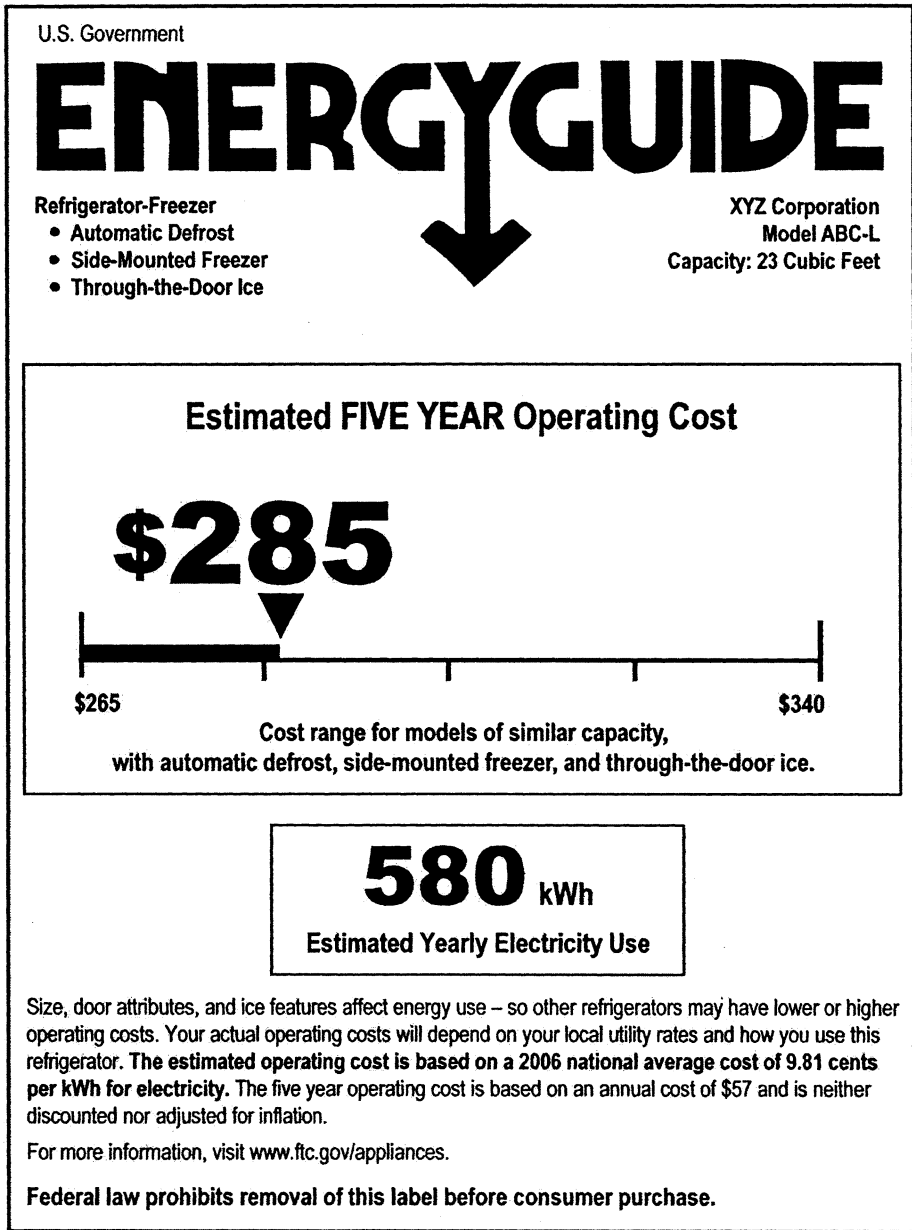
U.S. Government

ENERGYGUIDE

Refrigerator-Freezer
• Automatic Defrost
• Side-Mounted Freezer
• Through-the-Door Ice

XYZ Corporation
Model ABC-L
Capacity: 23 Cubic Feet

Estimated FIVE YEAR Operating Cost

$285

$265

$340

Cost range for models of similar capacity, with automatic defrost, side-mounted freezer, and through-the-door ice.

580 kWh

Estimated Yearly Electricity Use

Size, door attributes, and ice features affect energy use – so other refrigerators may have lower or higher operating costs. Your actual operating costs will depend on your local utility rates and how you use this refrigerator. The estimated operating cost is based on a 2006 national average cost of 9.81 cents per kWh for electricity. The five year operating cost is based on an annual cost of $57 and is neither discounted nor adjusted for inflation.

For more information, visit www.ftc.gov/appliances.

Federal law prohibits removal of this label before consumer purchase.